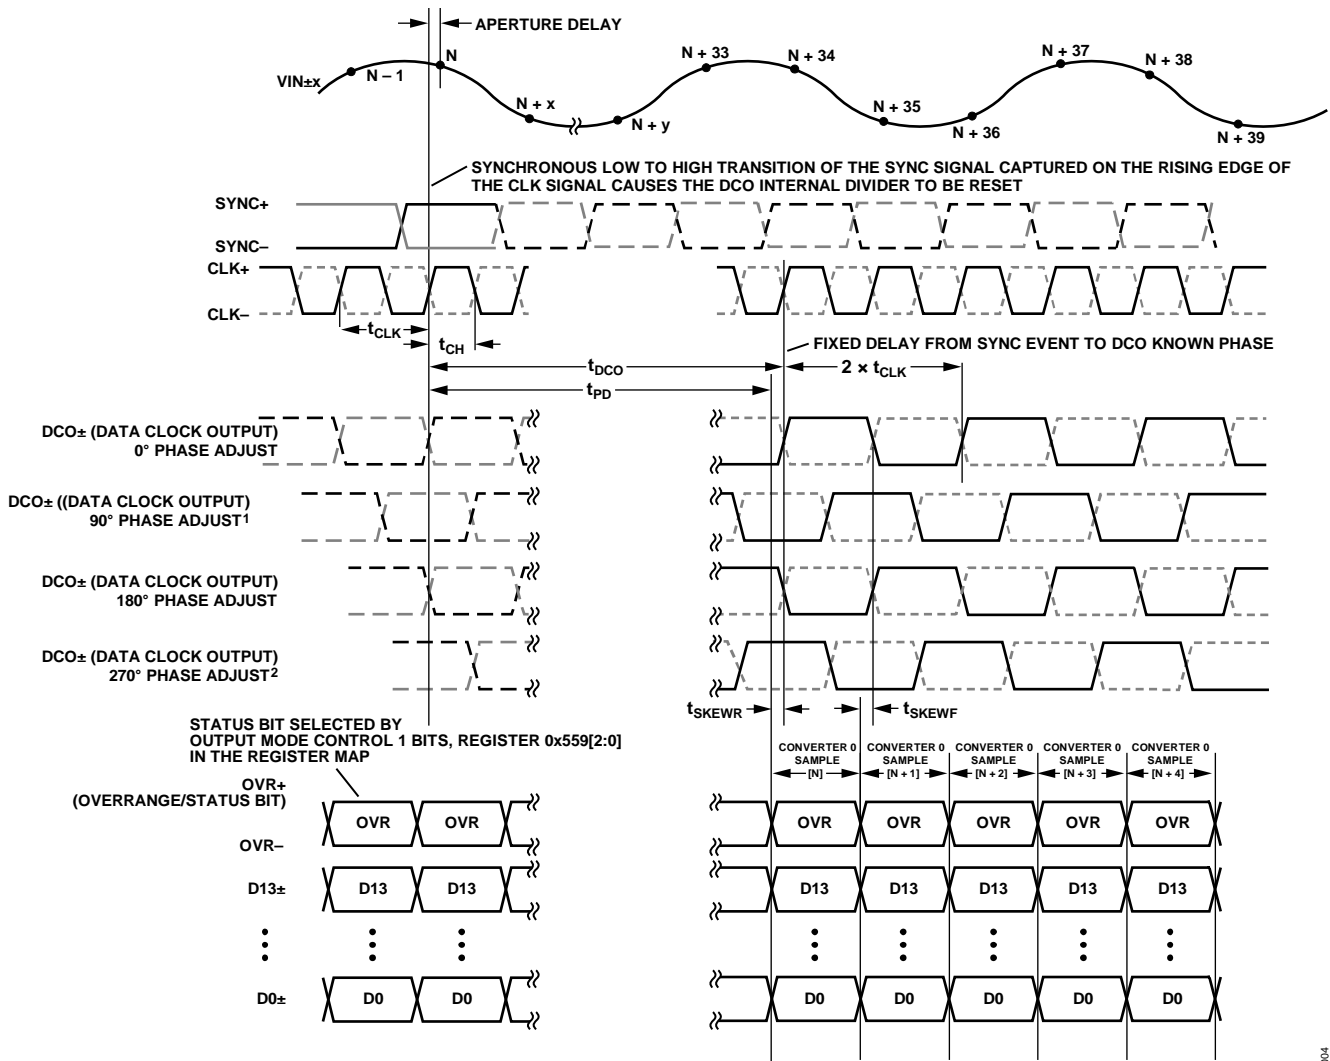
APERTURE DELAY

VIN±x

N – 1

N

N + x

N + y

N + 33

N + 34

N + 35

N + 36

N + 37

N + 38

N + 39

SYNCHRONOUS LOW TO HIGH TRANSITION OF THE SYNC SIGNAL CAPTURED ON THE RISING EDGE OF THE CLK SIGNAL CAUSES THE DCO INTERNAL DIVIDER TO BE RESET

SYNC+

SYNC–

CLK+

CLK–

$t_{CLK}$

$t_{CH}$

FIXED DELAY FROM SYNC EVENT TO DCO KNOWN PHASE

$t_{DCO}$

$2 \times t_{CLK}$

$t_{PD}$

DCO± (DATA CLOCK OUTPUT) 0° PHASE ADJUST

DCO± ((DATA CLOCK OUTPUT) 90° PHASE ADJUST$^1$

DCO± (DATA CLOCK OUTPUT) 180° PHASE ADJUST

DCO± (DATA CLOCK OUTPUT) 270° PHASE ADJUST$^2$

$t_{SKEWR}$

$t_{SKEWF}$

STATUS BIT SELECTED BY OUTPUT MODE CONTROL 1 BITS, REGISTER 0x559[2:0] IN THE REGISTER MAP

CONVERTER 0 SAMPLE [N]

CONVERTER 0 SAMPLE [N + 1]

CONVERTER 0 SAMPLE [N + 2]

CONVERTER 0 SAMPLE [N + 3]

CONVERTER 0 SAMPLE [N + 4]

OVR+ (OVERRANGE/STATUS BIT)

OVR–

OVR OVR OVR OVR OVR OVR OVR

D13±

D13 D13 D13 D13 D13 D13 D13

D0±

D0 D0 D0 D0 D0 D0 D0

04